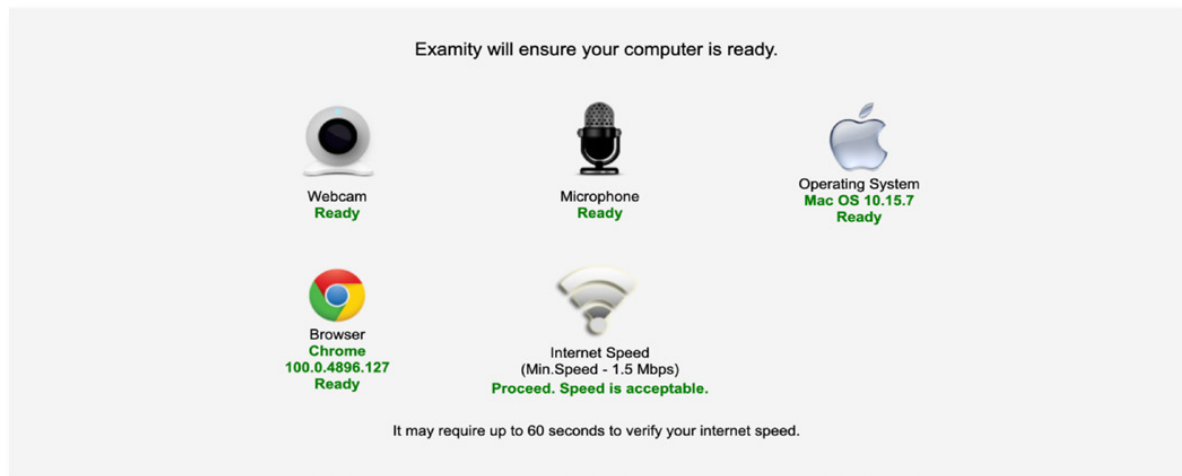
Examity will ensure your computer is ready.

Webcam
Ready

Microphone
Ready

Operating System
Mac OS 10.15.7
Ready

Browser
Chrome
100.0.4896.127
Ready

Internet Speed
(Min.Speed - 1.5 Mbps)
Proceed. Speed is acceptable.

It may require up to 60 seconds to verify your internet speed.